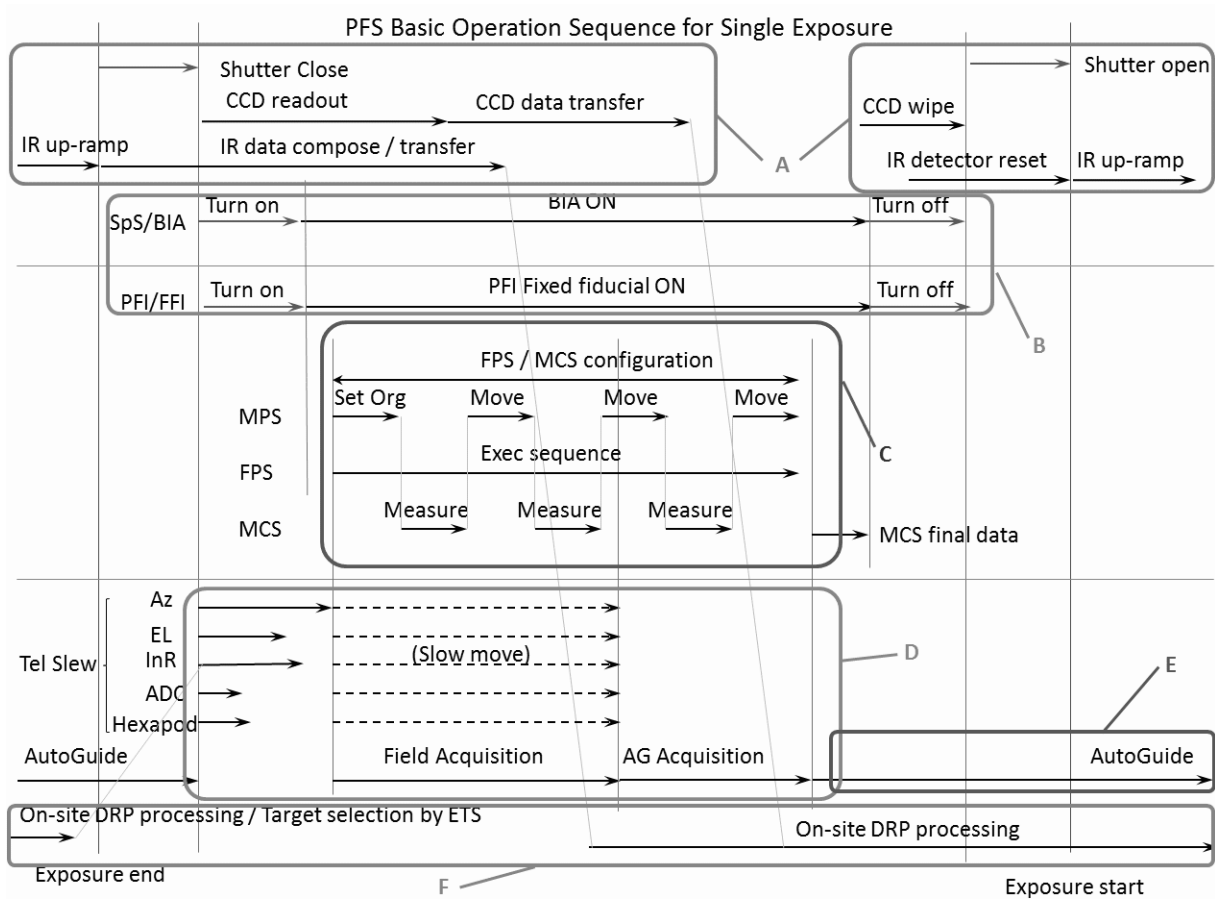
PFS Basic Operation Sequence for Single Exposure

Shutter Close
CCD readout
CCD data transfer
IR up-ramp
IR data compose / transfer

Shutter open
CCD wipe
IR detector reset
IR up-ramp

A

SpS/BIA
Turn on
BIA ON
Turn off

PFI/FFI
Turn on
PFI Fixed fiducial ON
Turn off

B

FPS / MCS configuration
MPS
Set Org
Move
Move
Move
FPS
Exec sequence
MCS
Measure
Measure
Measure
MCS final data

C

Tel Slew
Az
EL
InR
ADC
Hexapod
(Slow move)

D

E

AutoGuide
Field Acquisition
AG Acquisition
AutoGuide

On-site DRP processing / Target selection by ETS
On-site DRP processing

Exposure end
F
Exposure start